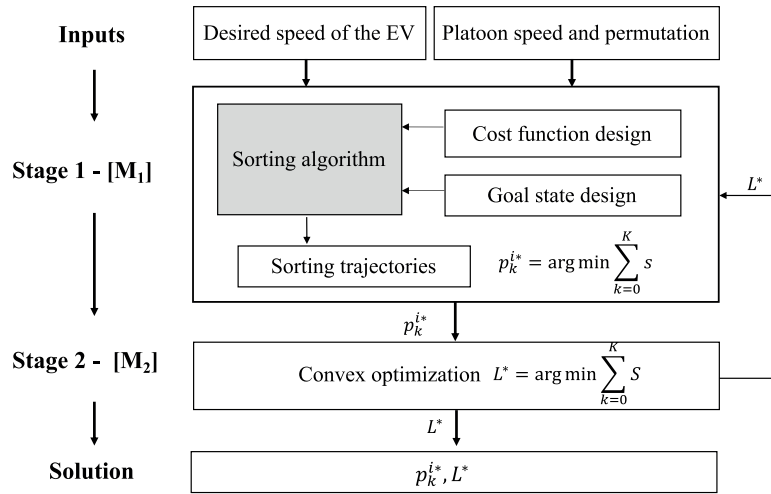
Inputs

Desired speed of the EV

Platoon speed and permutation

Stage 1 - [$M_1$]

Sorting algorithm

Cost function design

Goal state design

$L^*$

Sorting trajectories

$p_k^{i*} = \arg\min \sum_{k=0}^{K} s$

$p_k^{i*}$

Stage 2 - [$M_2$]

Convex optimization $L^* = \arg\min \sum_{k=0}^{K} S$

$L^*$

Solution

$p_k^{i*}, L^*$